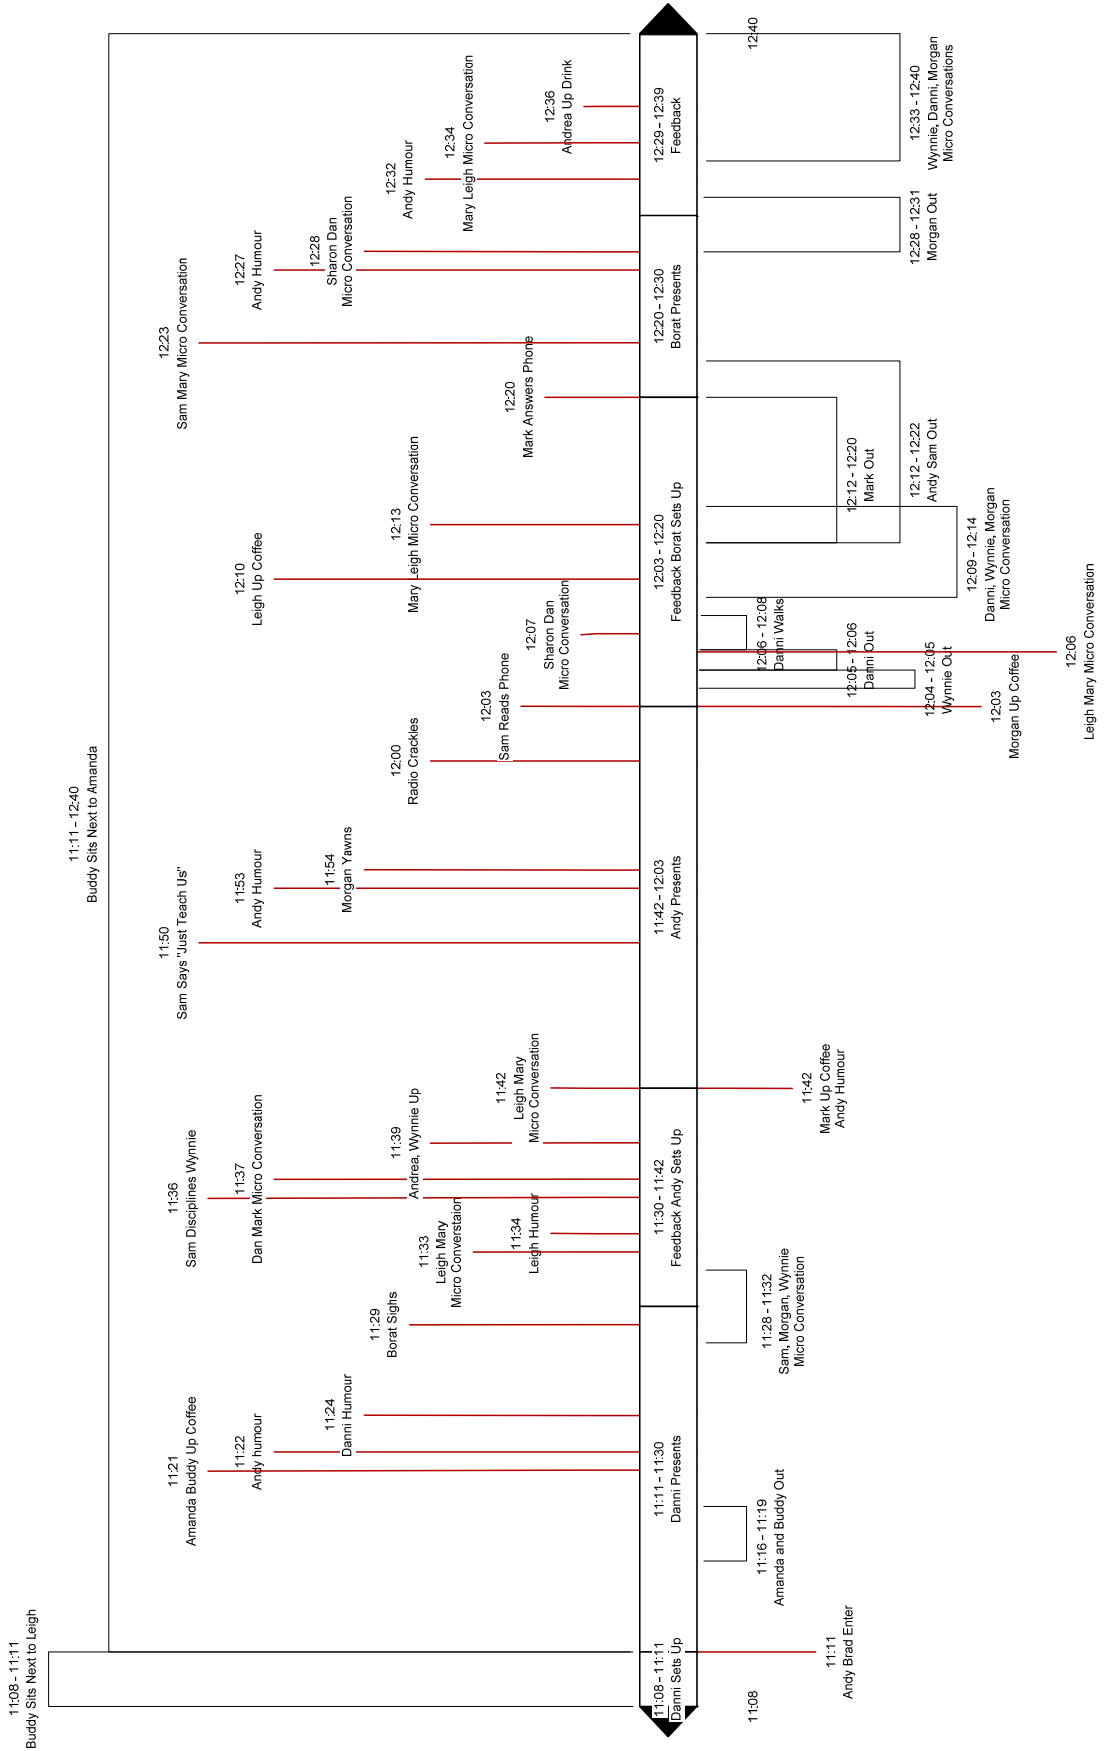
11:08 - 11:11
Buddy Sits Next to Leigh

11:11 - 12:40
Buddy Sits Next to Amanda

11:21
Amanda Buddy Up Coffee

11:22
Andy humour

11:24
Danni Humour

11:29
Borat Sighs

11:33
Leigh Mary
Micro Converstaion

11:34
Leigh Humour

11:36
Sam Disciplines Wynnie

11:37
Dan Mark Micro Conversation

11:39
Andrea, Wynnie Up

11:42
Leigh Mary
Micro Conversation

11:50
Sam Says "Just Teach Us"

11:53
Andy Humour

11:54
Morgan Yawns

12:00
Radio Crackles

12:03
Sam Reads Phone

12:07
Sharon Dan
Micro Conversation

12:10
Leigh Up Coffee

12:13
Mary Leigh Micro Conversation

12:20
Mark Answers Phone

12:23
Sam Mary Micro Conversation

12:27
Andy Humour

12:28
Sharon Dan
Micro Conversation

12:32
Andy Humour

12:34
Mary Leigh Micro Conversation

12:36
Andrea Up Drink

11:08 - 11:11
Danni Sets Up

11:11 - 11:30
Danni Presents

11:30 - 11:42
Feedback Andy Sets Up

11:42 - 12:03
Andy Presents

12:03 - 12:20
Feedback Borat Sets Up

12:20 - 12:30
Borat Presents

12:29 - 12:39
Feedback

11:08

12:40

11:11
Andy Brad Enter

11:16 - 11:19
Amanda and Buddy Out

11:28 - 11:32
Sam, Morgan, Wynnie
Micro Conversation

11:42
Mark Up Coffee
Andy Humour

12:06 - 12:08
Danni Walks

12:05 - 12:06
Danni Out

12:04 - 12:05
Wynnie Out

12:03
Morgan Up Coffee

12:06
Leigh Mary Micro Conversation

12:12 - 12:20
Mark Out

12:12 - 12:22
Andy Sam Out

12:09 - 12:14
Danni, Wynnie, Morgan
Micro Conversation

12:28 - 12:31
Morgan Out

12:33 - 12:40
Wynnie, Danni, Morgan
Micro Conversations